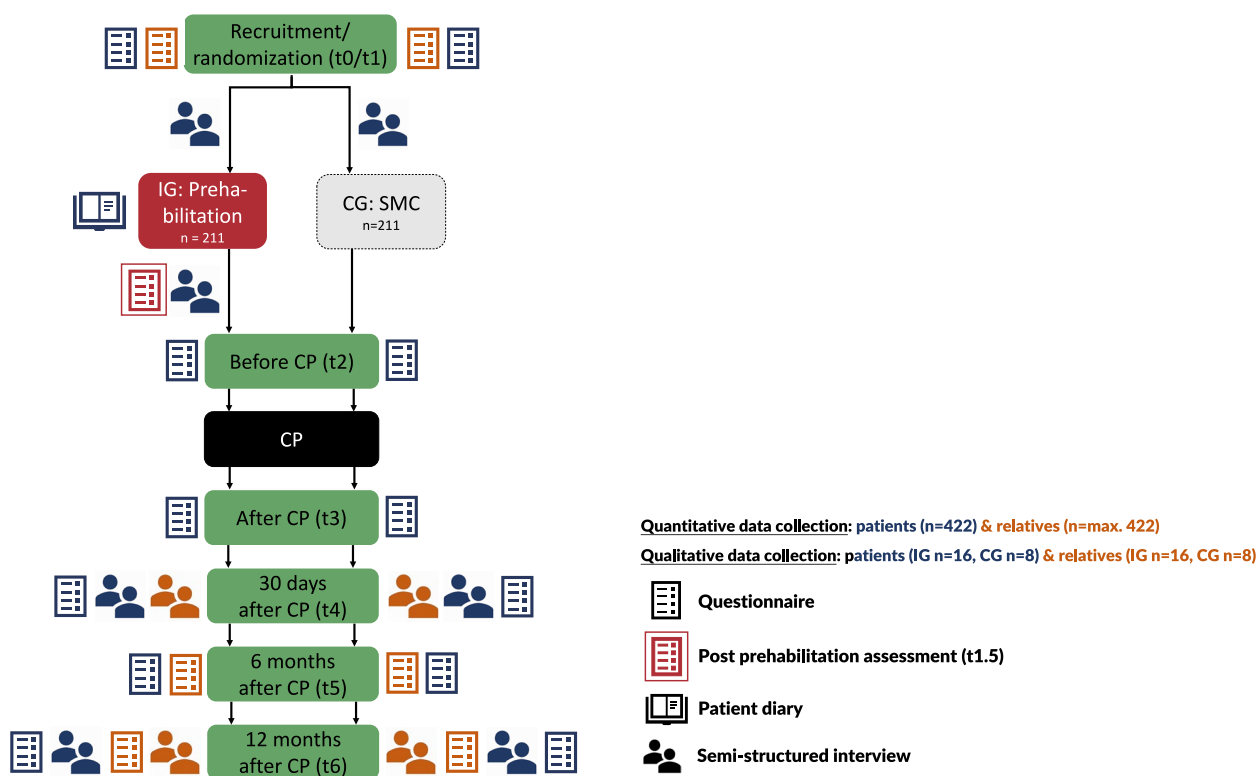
Recruitment/ randomization (t0/t1)

IG: Prehabilitation
n = 211

CG: SMC
n=211

Before CP (t2)

CP

After CP (t3)

30 days after CP (t4)

6 months after CP (t5)

12 months after CP (t6)

Quantitative data collection: patients (n=422) & relatives (n=max. 422)

Qualitative data collection: patients (IG n=16, CG n=8) & relatives (IG n=16, CG n=8)

Questionnaire

Post prehabilitation assessment (t1.5)

Patient diary

Semi-structured interview